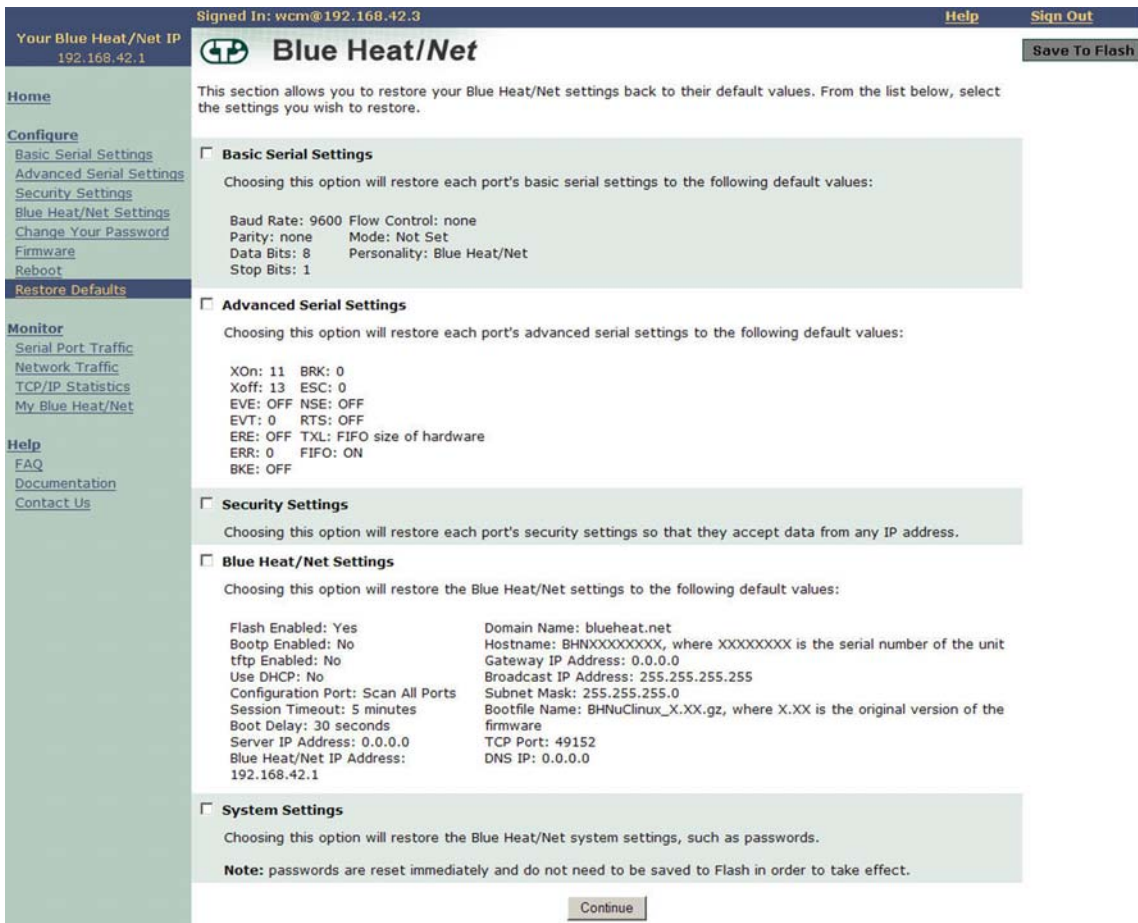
Signed In: wcm@192.168.42.3 Help Sign Out

Your Blue Heat/Net IP
192.168.42.1

Home

Configure
Basic Serial Settings
Advanced Serial Settings
Security Settings
Blue Heat/Net Settings
Change Your Password
Firmware
Reboot
Restore Defaults

Monitor
Serial Port Traffic
Network Traffic
TCP/IP Statistics
My Blue Heat/Net

Help
FAQ
Documentation
Contact Us

Blue Heat/Net

Save To Flash

This section allows you to restore your Blue Heat/Net settings back to their default values. From the list below, select the settings you wish to restore.

Basic Serial Settings

Choosing this option will restore each port's basic serial settings to the following default values:

Baud Rate: 9600 Flow Control: none
Parity: none Mode: Not Set
Data Bits: 8 Personality: Blue Heat/Net
Stop Bits: 1

Advanced Serial Settings

Choosing this option will restore each port's advanced serial settings to the following default values:

XOn: 11 BRK: 0
Xoff: 13 ESC: 0
EVE: OFF NSE: OFF
EVT: 0 RTS: OFF
ERE: OFF TXL: FIFO size of hardware
ERR: 0 FIFO: ON
BKE: OFF

Security Settings

Choosing this option will restore each port's security settings so that they accept data from any IP address.

Blue Heat/Net Settings

Choosing this option will restore the Blue Heat/Net settings to the following default values:

Flash Enabled: Yes
Bootp Enabled: No
tftp Enabled: No
Use DHCP: No
Configuration Port: Scan All Ports
Session Timeout: 5 minutes
Boot Delay: 30 seconds
Server IP Address: 0.0.0.0
Blue Heat/Net IP Address: 192.168.42.1

Domain Name: blueheat.net
Hostname: BHNXXXXXXXX, where XXXXXXXX is the serial number of the unit
Gateway IP Address: 0.0.0.0
Broadcast IP Address: 255.255.255.255
Subnet Mask: 255.255.255.0
Bootfile Name: BHNuClinux_X.XX.gz, where X.XX is the original version of the firmware
TCP Port: 49152
DNS IP: 0.0.0.0

System Settings

Choosing this option will restore the Blue Heat/Net system settings, such as passwords.

Note: passwords are reset immediately and do not need to be saved to Flash in order to take effect.

Continue